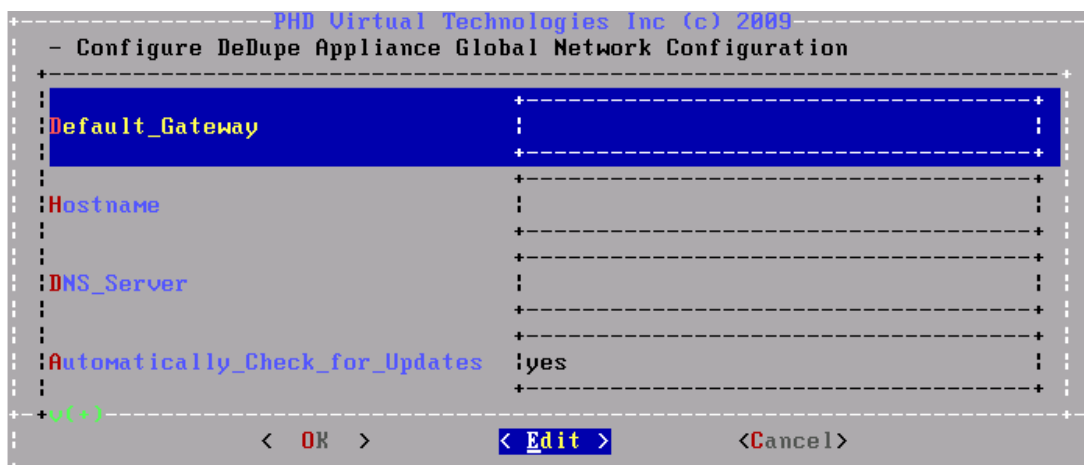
PHD Virtual Technologies Inc (c) 2009

- Configure DeDupe Appliance Global Network Configuration

| | |
|---|---|
| Default_Gateway | |
| Hostname | |
| DNS_Server | |
| Automatically_Check_for_Updates | yes |

v(+)

< OK > < Edit > <Cancel>